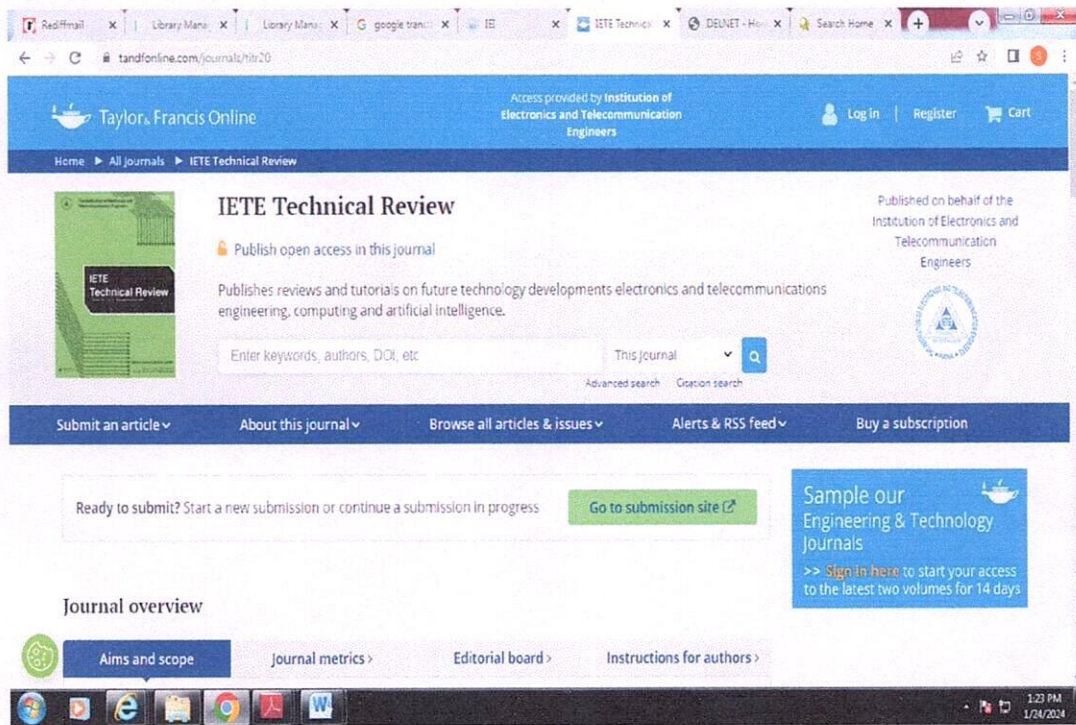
Rediffmail × | Library Mana × | Library Mana × | google tranc × | IE × | IETE Technic × | DELNET - Ho × | Search Home × | +

tandfonline.com/journals/titr20

Taylor & Francis Online

Access provided by Institution of Electronics and Telecommunication Engineers

Log in | Register | Cart

Home ▶ All journals ▶ IETE Technical Review

IETE Technical Review

IETE Technical Review

Publish open access in this journal

Publishes reviews and tutorials on future technology developments electronics and telecommunications engineering, computing and artificial intelligence.

Enter keywords, authors, DOI, etc

This Journal

Advanced search   Citation search

Published on behalf of the Institution of Electronics and Telecommunication Engineers

Submit an article   About this journal   Browse all articles & issues   Alerts & RSS feed   Buy a subscription

Ready to submit? Start a new submission or continue a submission in progress

Go to submission site

Sample our Engineering & Technology Journals

>> Sign in here to start your access to the latest two volumes for 14 days

Journal overview

Aims and scope   Journal metrics >   Editorial board >   Instructions for authors >

1:23 PM
1/24/2024